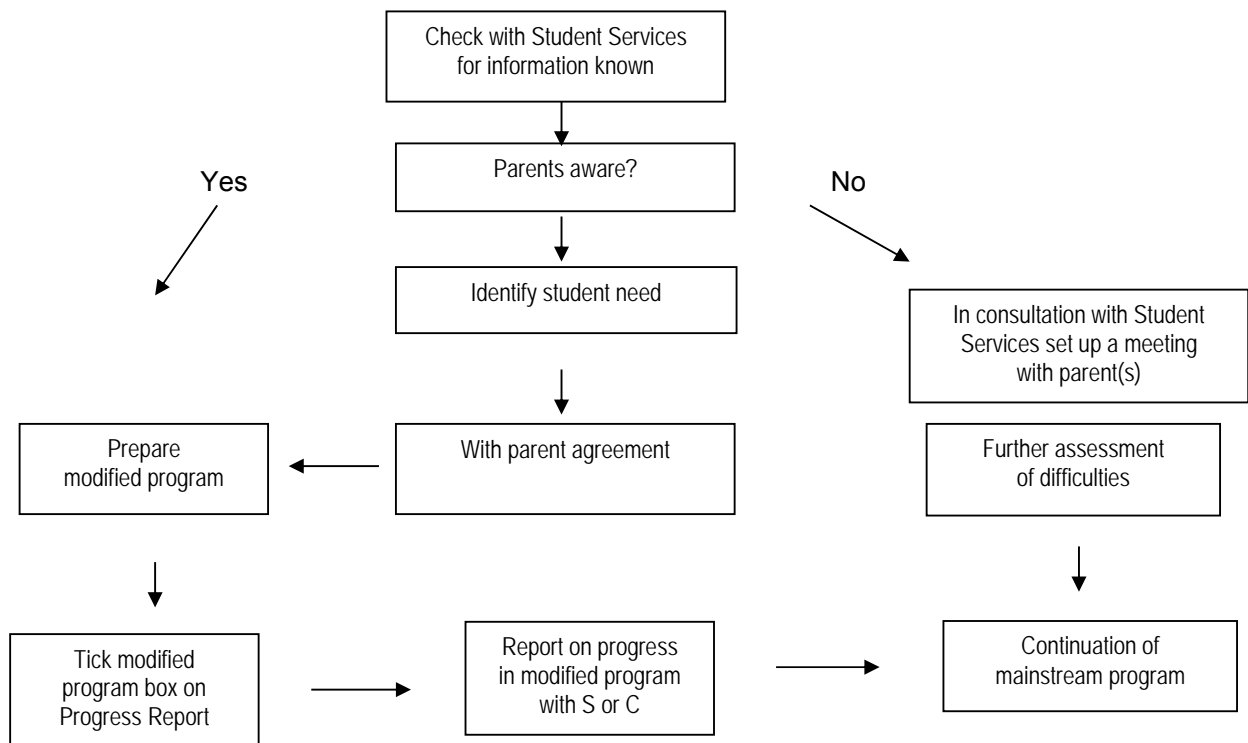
Check with Student Services for information known

Parents aware?

Yes

No

Identify student need

In consultation with Student Services set up a meeting with parent(s)

Prepare modified program

With parent agreement

Further assessment of difficulties

Tick modified program box on Progress Report

Report on progress in modified program with S or C

Continuation of mainstream program